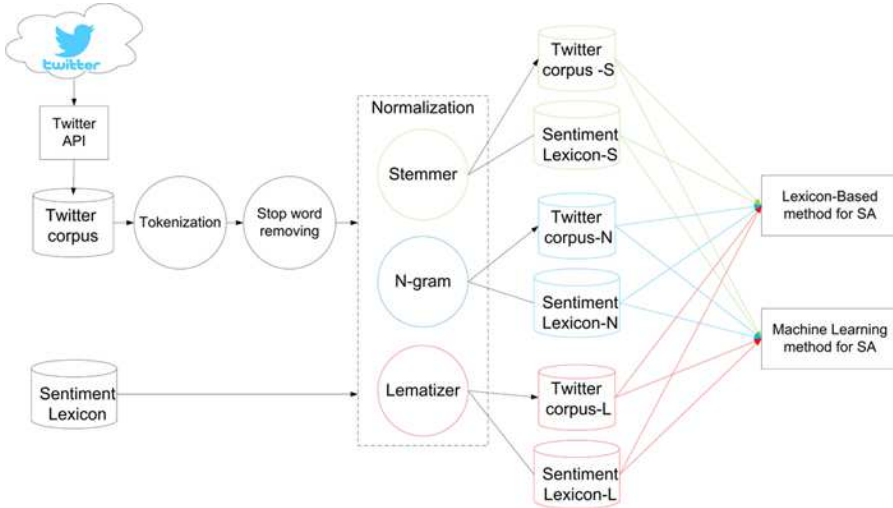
twitter

Twitter API

Twitter corpus

Tokenization

Stop word removing

Normalization

Stemmer

N-gram

Lematizer

Sentiment Lexicon

Twitter corpus -S

Sentiment Lexicon-S

Twitter corpus-N

Sentiment Lexicon-N

Twitter corpus-L

Sentiment Lexicon-L

Lexicon-Based method for SA

Machine Learning method for SA